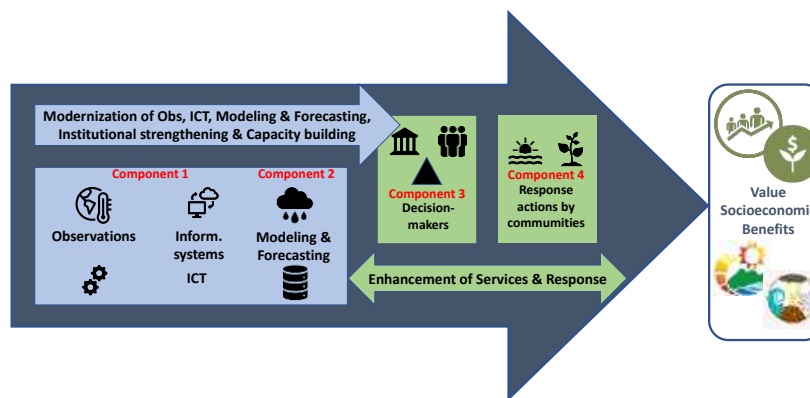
Modernization of Obs, ICT, Modeling & Forecasting, Institutional strengthening & Capacity building

Component 1

Observations

Inform. systems

ICT

Component 2

Modeling & Forecasting

Component 3

Decision-makers

Component 4

Response actions by communities

Enhancement of Services & Response

Value Socioeconomi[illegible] Benefits